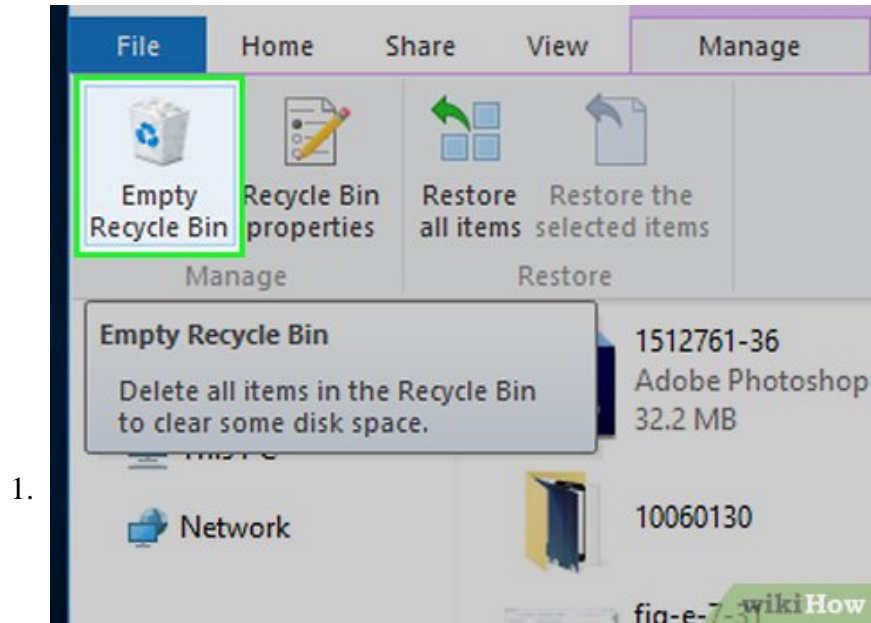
1.

File Home Share View Manage

Empty Recycle Bin

Recycle Bin properties

Manage

Restore all items

Restore the selected items

Restore

Empty Recycle Bin

Delete all items in the Recycle Bin to clear some disk space.

1512761-36
Adobe Photoshop
32.2 MB

This PC

Network

10060130

fig-e-7-3

wikiHow